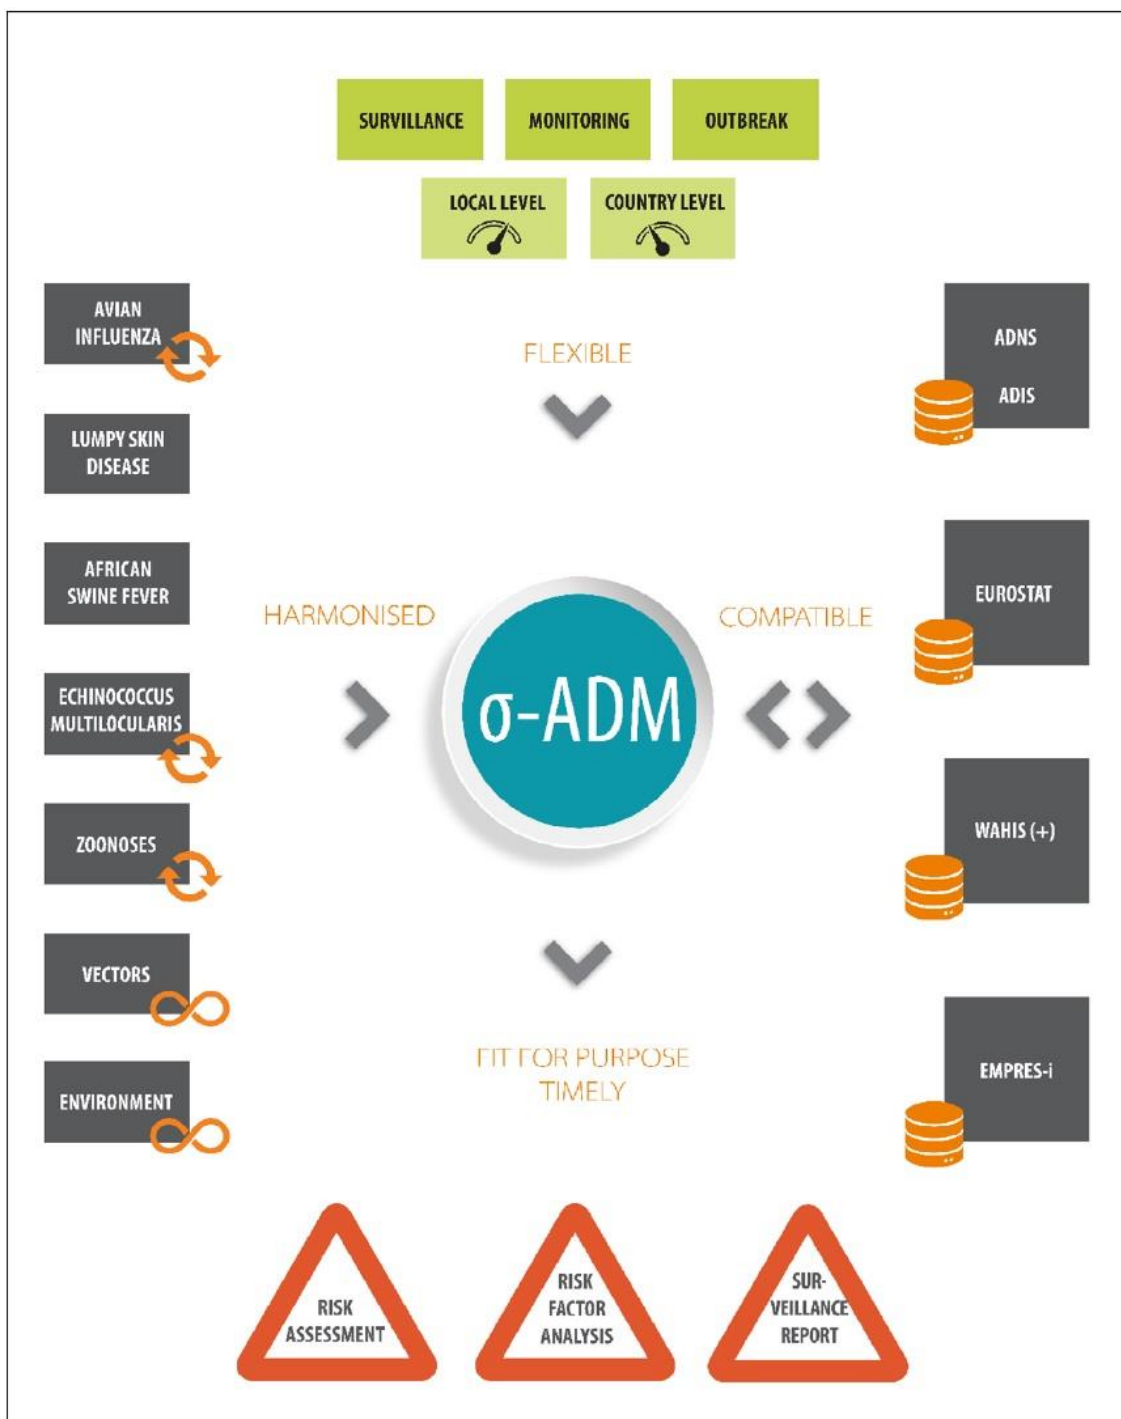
SURVILLANCE

MONITORING

OUTBREAK

LOCAL LEVEL

COUNTRY LEVEL

AVIAN INFLUENZA

LUMPY SKIN DISEASE

AFRICAN SWINE FEVER

ECHINOCOCCUS MULTILOCULARIS

ZOONOSES

VECTORS

ENVIRONMENT

FLEXIBLE

HARMONISED

σ-ADM

COMPATIBLE

FIT FOR PURPOSE
TIMELY

ADNS

ADIS

EUROSTAT

WAHIS (+)

EMPRES-i

RISK ASSESSMENT

RISK FACTOR ANALYSIS

SURVEILLANCE REPORT